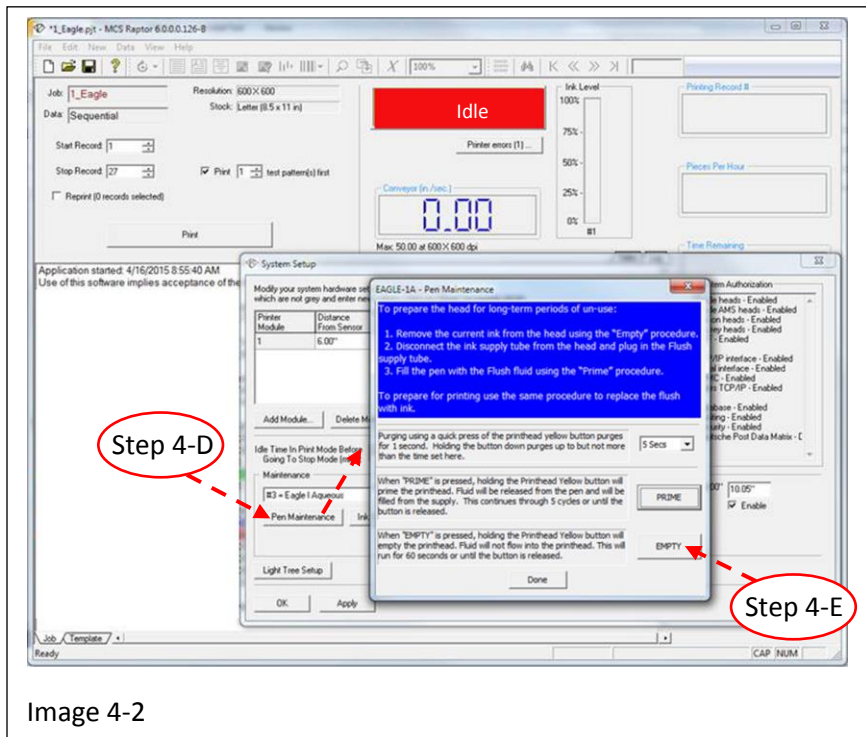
*1_Eagle.pjt - MCS Raptor 6.0.0.0.126-8

File Edit New Data View Help

100%

Job: 1_Eagle
Data: Sequential
Resolution: 600 X 600
Stock: Letter (8.5 x 11 in)

Idle

Printer errors (1) ...

Ink Level
100%
75%
50%
25%
0%
#1

Printing Record #

Pieces Per Hour

Time Remaining

Start Record: 1
Stop Record: 27
Print 1 test pattern(s) first
Reprint (0 records selected)

Print

Conveyor (in./sec.)
0.00
Max 50.00 at 600 X 600 dpi

Application started: 4/16/2015 8:55:40 AM
Use of this software implies acceptance of the

System Setup

Modify your system hardware se which are not grey and enter ne

| Printer Module | Distance From Sensor |
|---|---|
| 1 | 6.00" |

Add Module... Delete M

Idle Time In Print Mode Before Going To Stop Mode (m

Maintenance
#3 - Eagle I Aqueous
Pen Maintenance Ink

Light Tree Setup

OK Apply

em Authorization
e heads - Enabled
AMS heads - Enabled
n heads - Enabled
ey heads - Enabled
- Enabled
IP interface - Enabled
l interface - Enabled
C - Enabled
TCP/IP - Enabled
base - Enabled
ing - Enabled
ity - Enabled
tsche Post Data Matrix - D

0" 10.05"
Enable

EAGLE-1A - Pen Maintenance

To prepare the head for long-term periods of un-use:

1. Remove the current ink from the head using the "Empty" procedure.
2. Disconnect the ink supply tube from the head and plug in the Flush supply tube.
3. Fill the pen with the Flush fluid using the "Prime" procedure.

To prepare for printing use the same procedure to replace the flush with ink.

Purging using a quick press of the printhead yellow button purges for 1 second. Holding the button down purges up to but not more than the time set here.

5 Secs

When "PRIME" is pressed, holding the Printhead Yellow button will prime the printhead. Fluid will be released from the pen and will be filled from the supply. This continues through 5 cycles or until the button is released.

PRIME

When "EMPTY" is pressed, holding the Printhead Yellow button will empty the printhead. Fluid will not flow into the printhead. This will run for 60 seconds or until the button is released.

EMPTY

Done

Step 4-D

Step 4-E

Job Template

Ready CAP NUM

Image 4-2